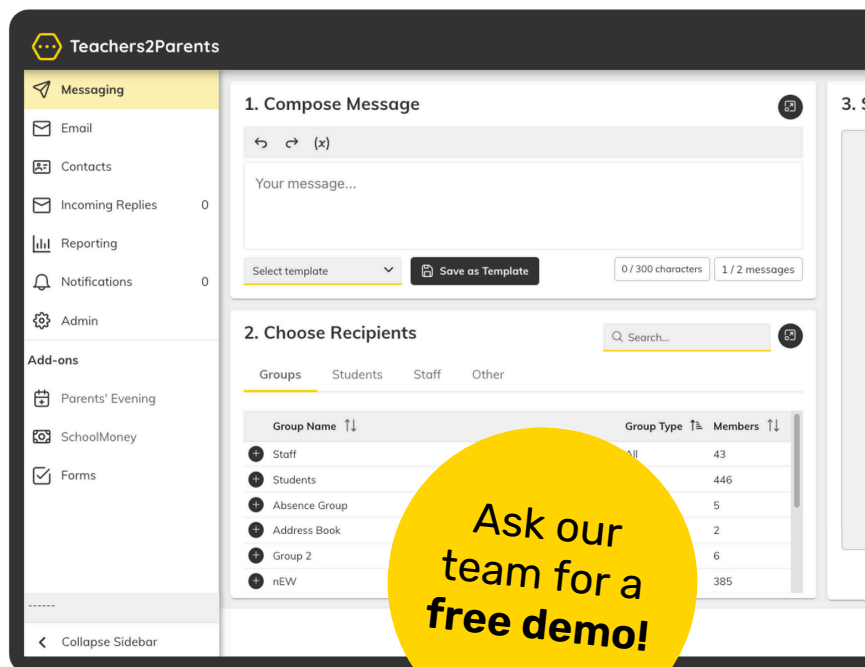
Teachers2Parents

Messaging
Email
Contacts
Incoming Replies 0
Reporting
Notifications 0
Admin
Add-ons
Parents' Evening
SchoolMoney
Forms
------
Collapse Sidebar

1. Compose Message

(x)

Your message...

Select template
Save as Template
0 / 300 characters
1 / 2 messages

2. Choose Recipients
Search...

Groups Students Staff Other

| Group Name | Group Type | Members |
|---|---|---|
| Staff | All | 43 |
| Students | | 446 |
| Absence Group | | 5 |
| Address Book | | 2 |
| Group 2 | | 6 |
| nEW | | 385 |

3. S

Ask our team for a **free demo!**